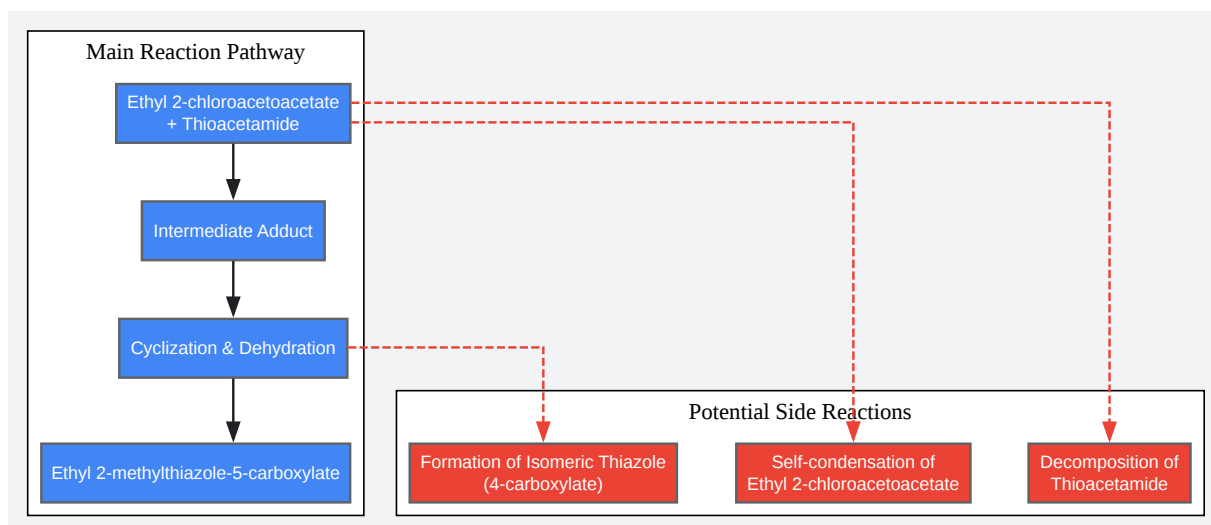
Main Reaction Pathway

Ethyl 2-chloroacetoacetate + Thioacetamide

Intermediate Adduct

Cyclization & Dehydration

Ethyl 2-methylthiazole-5-carboxylate

Potential Side Reactions

Formation of Isomeric Thiazole (4-carboxylate)

Self-condensation of Ethyl 2-chloroacetoacetate

Decomposition of Thioacetamide